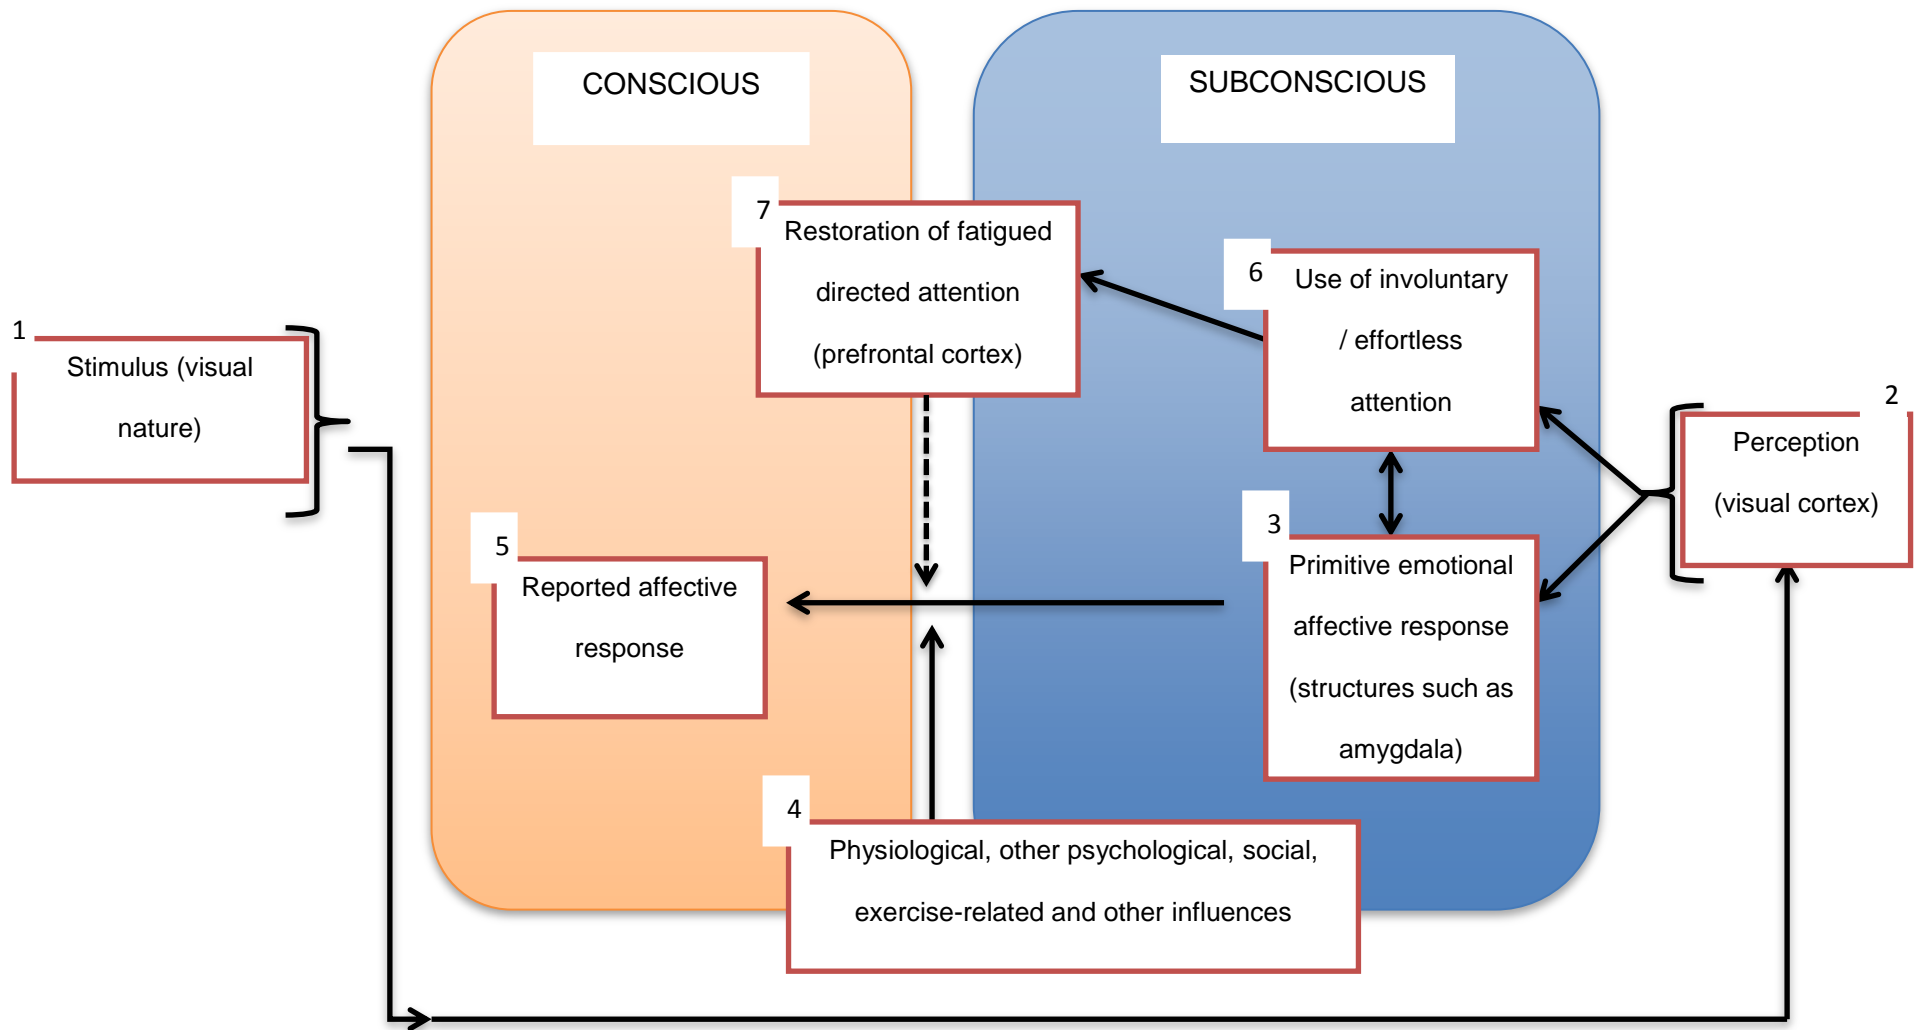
CONSCIOUS

SUBCONSCIOUS

1
Stimulus (visual nature)

2
Perception (visual cortex)

7
Restoration of fatigued directed attention (prefrontal cortex)

6
Use of involuntary / effortless attention

3
Primitive emotional affective response (structures such as amygdala)

5
Reported affective response

4
Physiological, other psychological, social, exercise-related and other influences